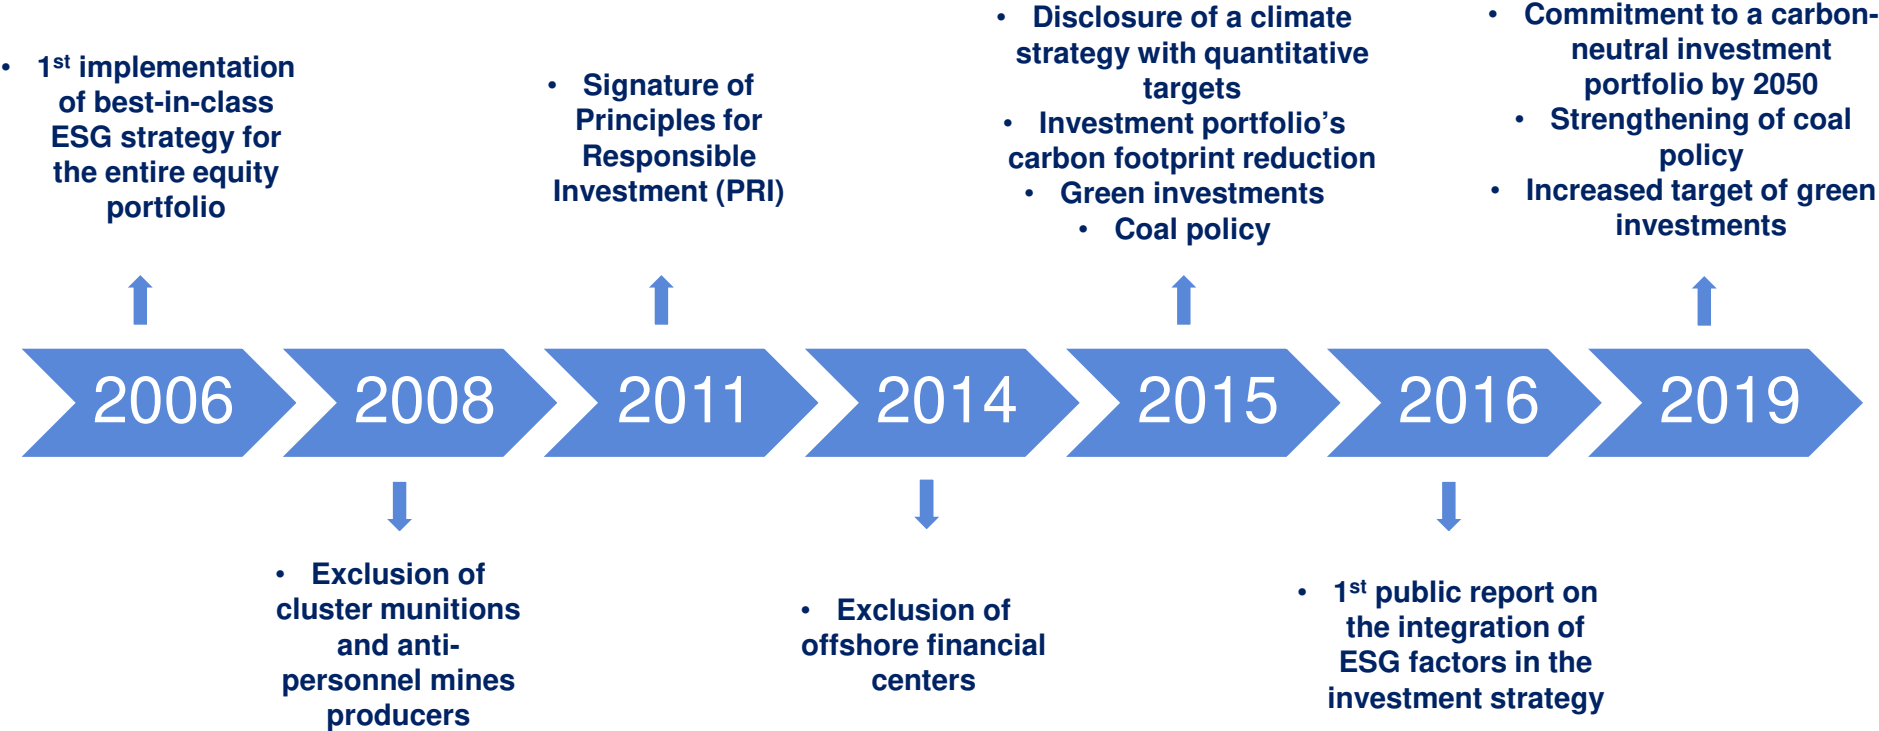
• 1<sup>st</sup> implementation of best-in-class ESG strategy for the entire equity portfolio

• Signature of Principles for Responsible Investment (PRI)

• Disclosure of a climate strategy with quantitative targets
• Investment portfolio's carbon footprint reduction
• Green investments
• Coal policy

• Commitment to a carbon-neutral investment portfolio by 2050
• Strengthening of coal policy
• Increased target of green investments

2006
2008
2011
2014
2015
2016
2019

• Exclusion of cluster munitions and anti-personnel mines producers

• Exclusion of offshore financial centers

• 1<sup>st</sup> public report on the integration of ESG factors in the investment strategy